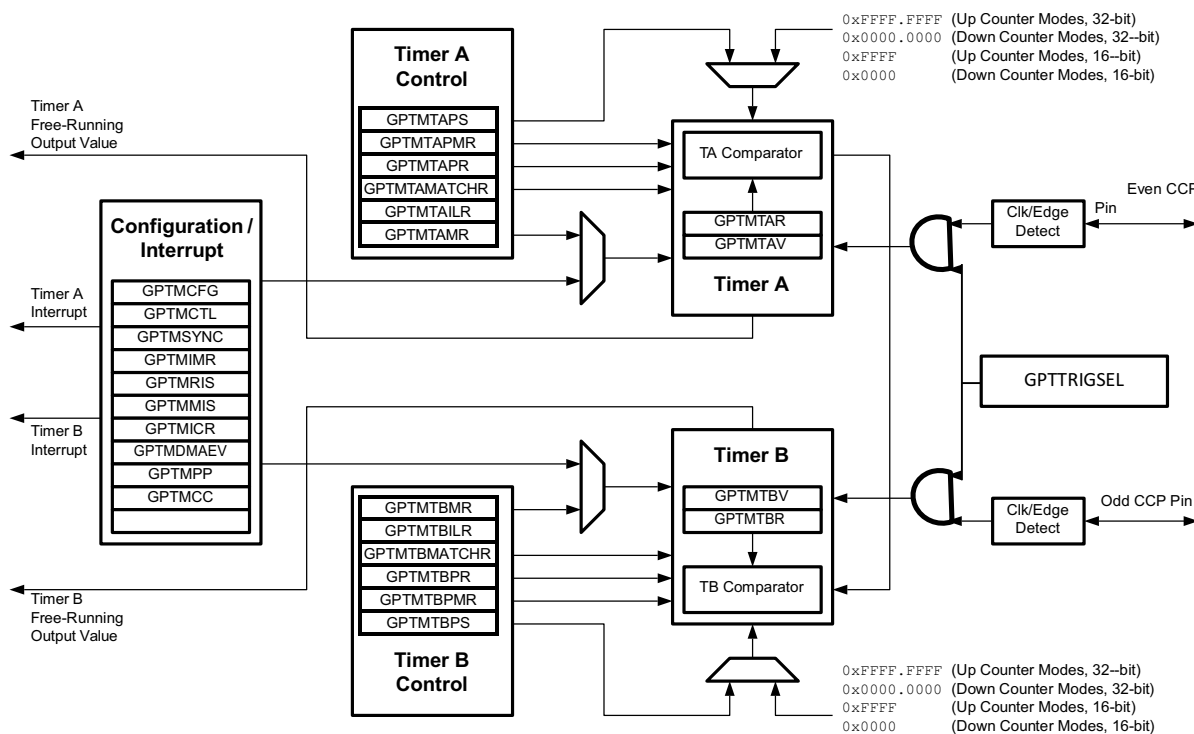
0xFFFF.FFFF (Up Counter Modes, 32-bit)
0x0000.0000 (Down Counter Modes, 32--bit)
0xFFFF (Up Counter Modes, 16--bit)
0x0000 (Down Counter Modes, 16-bit)

Timer A Control

GPTMTAPS
GPTMTAPMR
GPTMTAPR
GPTMTAMATCHR
GPTMTAILR
GPTMTAMR

Timer A Free-Running Output Value

TA Comparator

GPTMTAR
GPTMTAV

Timer A

Even CCP Pin

Clk/Edge Detect

Configuration / Interrupt

GPTMCFG
GPTMCTL
GPTMSYNC
GPTMIMR
GPTMRIS
GPTMMIS
GPTMICR
GPTMDMAEV
GPTMPP
GPTMCC

Timer A Interrupt

Timer B Interrupt

GPTTRIGSEL

Timer B

GPTMTBV
GPTMTBR

TB Comparator

Odd CCP Pin

Clk/Edge Detect

GPTMTBMR
GPTMTBILR
GPTMTBMATCHR
GPTMTBPR
GPTMTBPMR
GPTMTBPS

Timer B Control

Timer B Free-Running Output Value

0xFFFF.FFFF (Up Counter Modes, 32--bit)
0x0000.0000 (Down Counter Modes, 32-bit)
0xFFFF (Up Counter Modes, 16-bit)
0x0000 (Down Counter Modes, 16-bit)